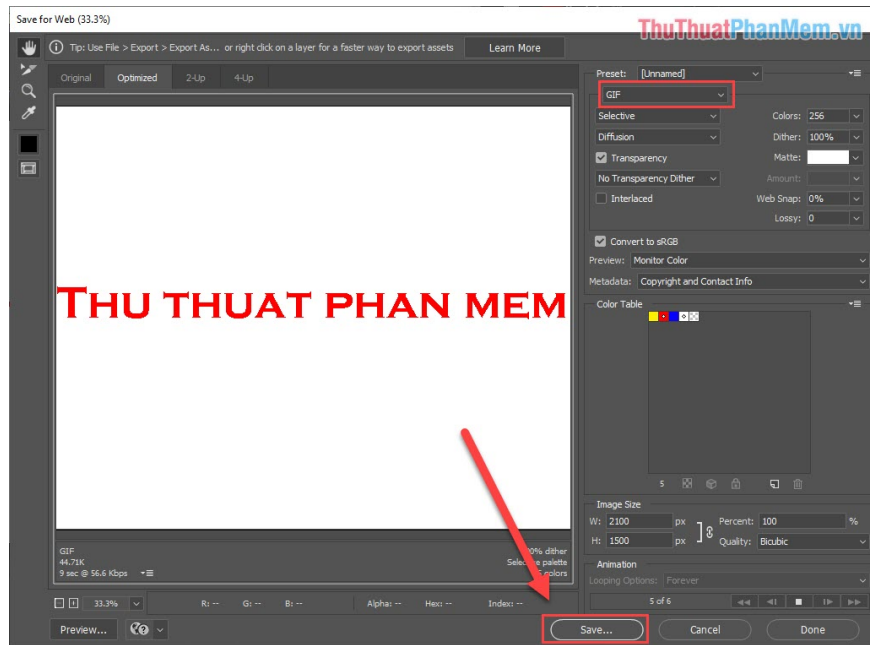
Save for Web (33.3%)

ThuThuatPhanMem.vn

Tip: Use File > Export > Export As... or right click on a layer for a faster way to export assets

Learn More

Original Optimized 2-Up 4-Up

THU THUAT PHAN MEM

GIF
44.71K
9 sec @ 56.6 Kbps

0% dither
Selective palette
colors

33.3%

R: -- G: -- B: -- Alpha: -- Hex: -- Index: --

Preview...

Preset: [Unnamed]

GIF

Selective

Colors: 256

Diffusion

Dither: 100%

Transparency

Matte:

No Transparency Dither

Amount:

Interlaced

Web Snap: 0%

Lossy: 0

Convert to sRGB

Preview: Monitor Color

Metadata: Copyright and Contact Info

Color Table

5

Image Size

W: 2100 px

Percent: 100 %

H: 1500 px

Quality: Bicubic

Animation

Looping Options: Forever

5 of 6

Save...

Cancel

Done